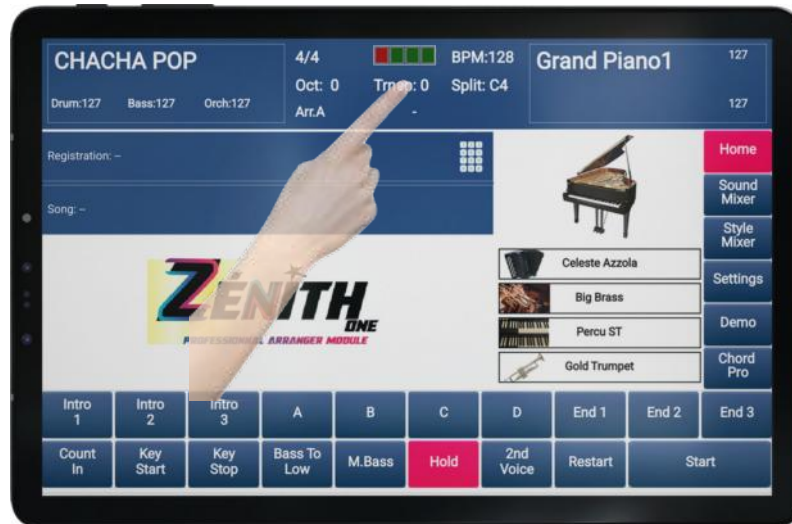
CHACHA POP
Drum:127 Bass:127 Orch:127

4/4
Oct: 0
Arr.A
Trnsp: 0
-
BPM:128
Split: C4

Grand Piano1
127
127

Registration: –
Song: –

ZENITH ONE
PROFESSIONAL ARRANGER MODULE

Celeste Azzola
Big Brass
Percu ST
Gold Trumpet

Home
Sound Mixer
Style Mixer
Settings
Demo
Chord Pro

| Intro 1 | Intro 2 | Intro 3 | A | B | C | D | End 1 | End 2 | End 3 |
|---|---|---|---|---|---|---|---|---|---|
| Count In | Key Start | Key Stop | Bass To Low | M.Bass | Hold | 2nd Voice | Restart | Start | |